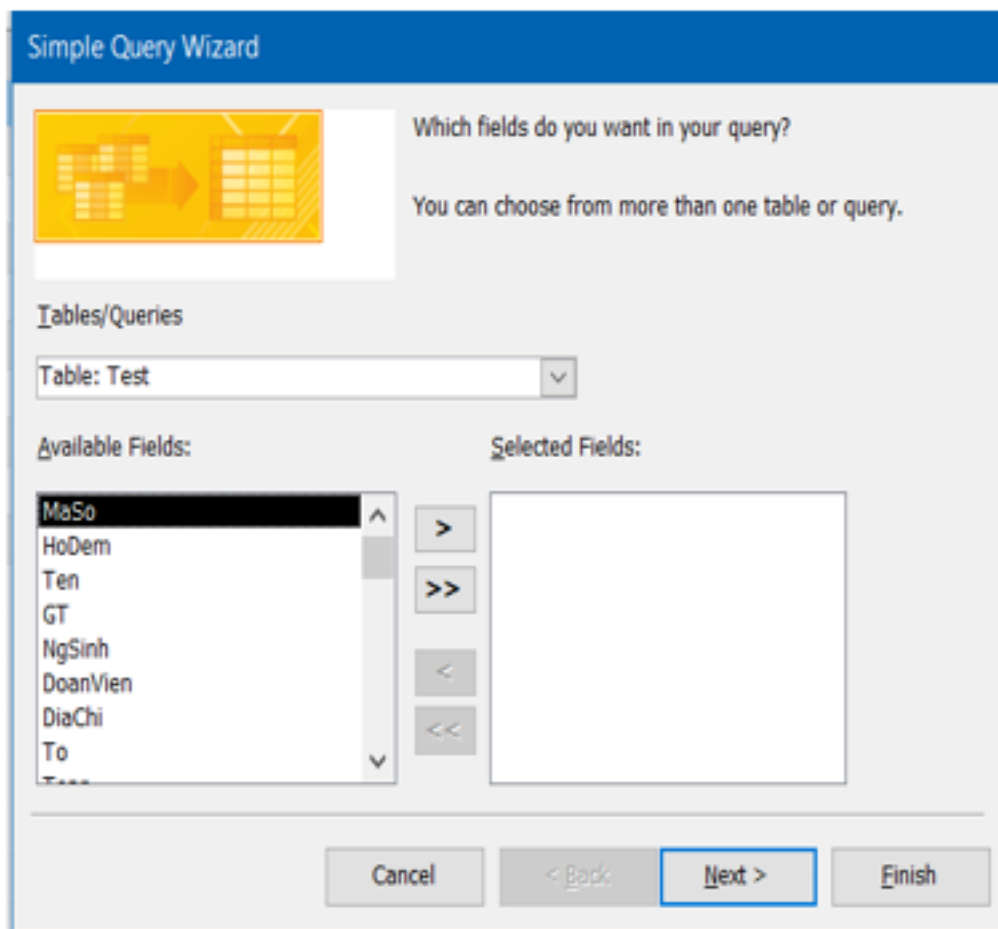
Simple Query Wizard

Which fields do you want in your query?

You can choose from more than one table or query.

Tables/Queries

Table: Test

Available Fields:

Selected Fields:

MaSo
HoDem
Ten
GT
NgSinh
DoanVien
DiaChi
To
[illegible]

>
>>
<
<<

Cancel
< Back
Next >
Finish